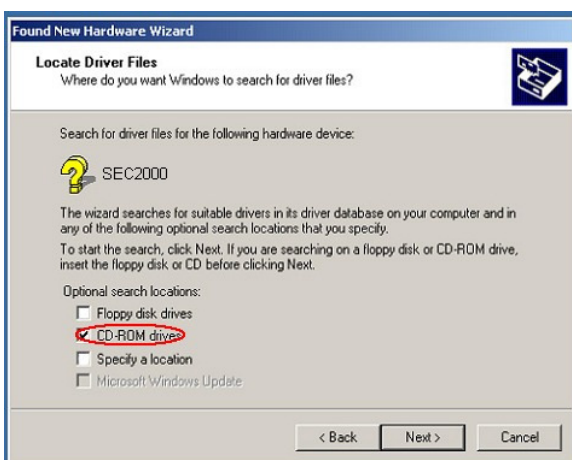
Found New Hardware Wizard

Locate Driver Files
Where do you want Windows to search for driver files?

Search for driver files for the following hardware device:

SEC2000

The wizard searches for suitable drivers in its driver database on your computer and in any of the following optional search locations that you specify.

To start the search, click Next. If you are searching on a floppy disk or CD-ROM drive, insert the floppy disk or CD before clicking Next.

Optional search locations:

Floppy disk drives

CD-ROM drives

Specify a location

Microsoft Windows Update

< Back

Next >

Cancel